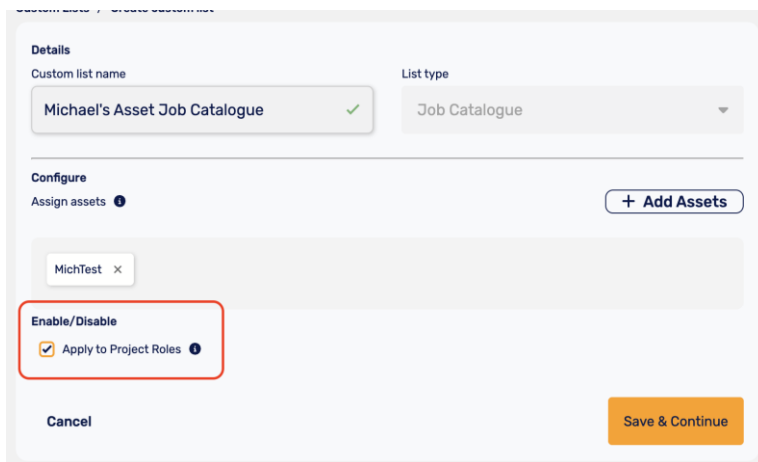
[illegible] / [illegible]

Details

Custom list name

Michael's Asset Job Catalogue

List type

Job Catalogue

Configure

Assign assets

+ Add Assets

MichTest ×

Enable/Disable

Apply to Project Roles

Cancel

Save & Continue